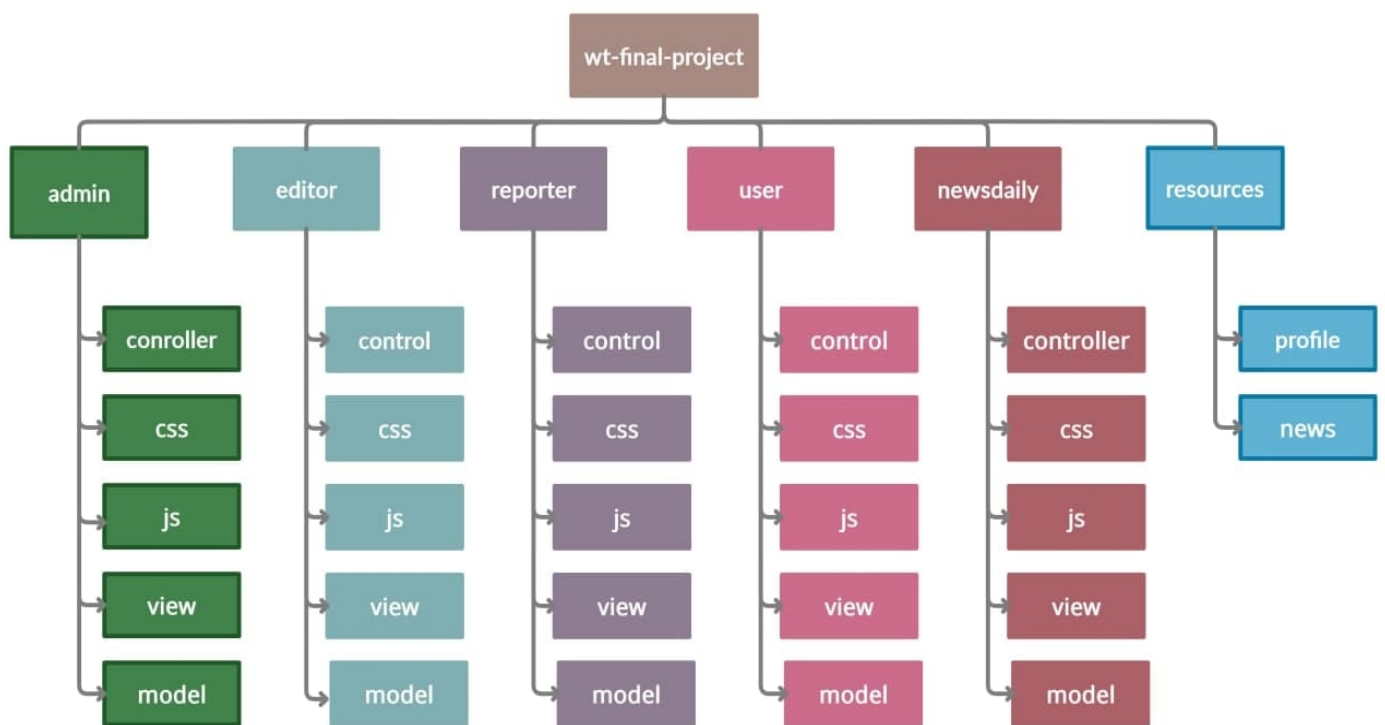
wt-final-project

admin

conroller

css

js

view

model

editor

control

css

js

view

model

reporter

control

css

js

view

model

user

control

css

js

view

model

newsdaily

controller

css

js

view

model

resources

profile

news